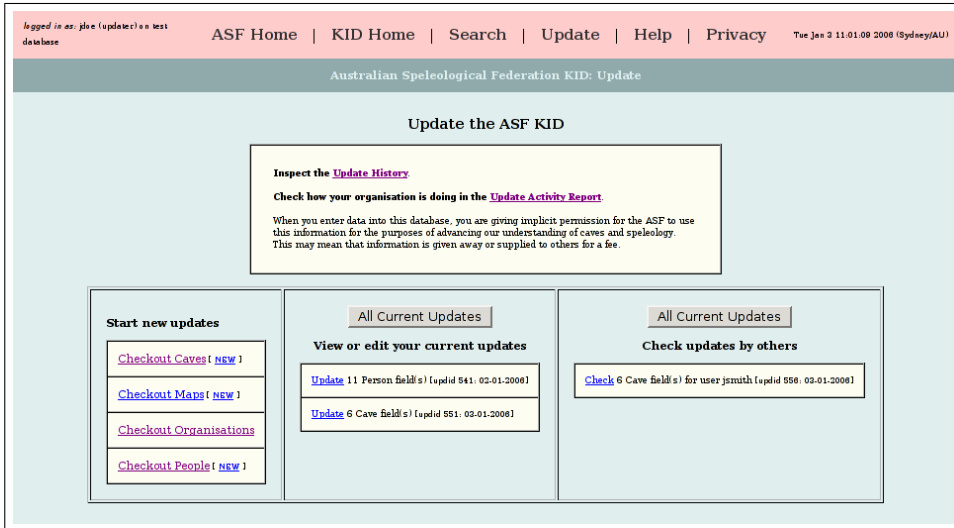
logged in as: jdoe (updater) on test database

ASF Home | KID Home | Search | Update | Help | Privacy

Tue Jan 3 11:01:09 2006 (Sydney/AU)

Australian Speleological Federation KID: Update

Update the ASF KID

Inspect the Update History.

Check how your organisation is doing in the Update Activity Report.

When you enter data into this database, you are giving implicit permission for the ASF to use this information for the purposes of advancing our understanding of caves and speleology. This may mean that information is given away or supplied to others for a fee.

Start new updates

Checkout Caves [ NEW ]

Checkout Maps [ NEW ]

Checkout Organisations

Checkout People [ NEW ]

All Current Updates

View or edit your current updates

Update 11 Person field(s) [updid 541: 02-01-2006]

Update 6 Cave field(s) [updid 551: 03-01-2006]

All Current Updates

Check updates by others

Check 6 Cave field(s) for user jsmith [updid 556: 03-01-2006]